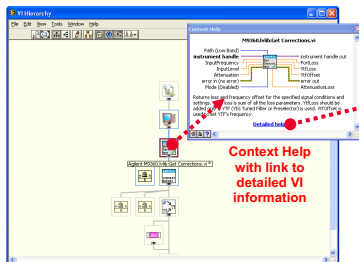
VI Hierarchy

File Edit View Tools Window Help

Context Help

MS90x0A Get Corrections.vi

Path (Low Band)
instrument handle
InputFrequency
InputLevel
Attenuation
error in (no error)
Mode (Disabled)

instrument handle out
PortLoss
YIFLoss
YIFOffset
error out
AttenuationLoss

Returns loss and frequency offset for the specified signal conditions and settings. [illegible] loss is sum of all the loss parameters. YIFLoss should be added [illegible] a YIF (YIG Tuned Filter or Preselector) is used. YIFOffset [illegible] used to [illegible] YIF's frequency.

Detailed help

Agilent MS90x0A Get Corrections.vi *

Context Help with link to detailed VI information